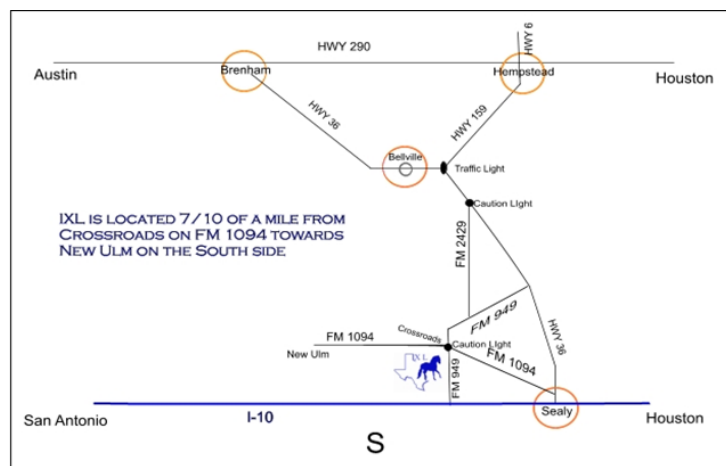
HWY 290

HWY 6

Austin

Brenham

Hempstead

Houston

HWY 36

HWY 159

Bellville

Traffic Light

Caution Light

IXL is located 7/10 of a mile from Crossroads on FM 1094 towards New Ulm on the South side

FM 2429

FM 949

HWY 36

FM 1094

Crossroads

Caution Light

New Ulm

IXL

FM 1094

FM 949

San Antonio

I-10

Sealy

Houston

S